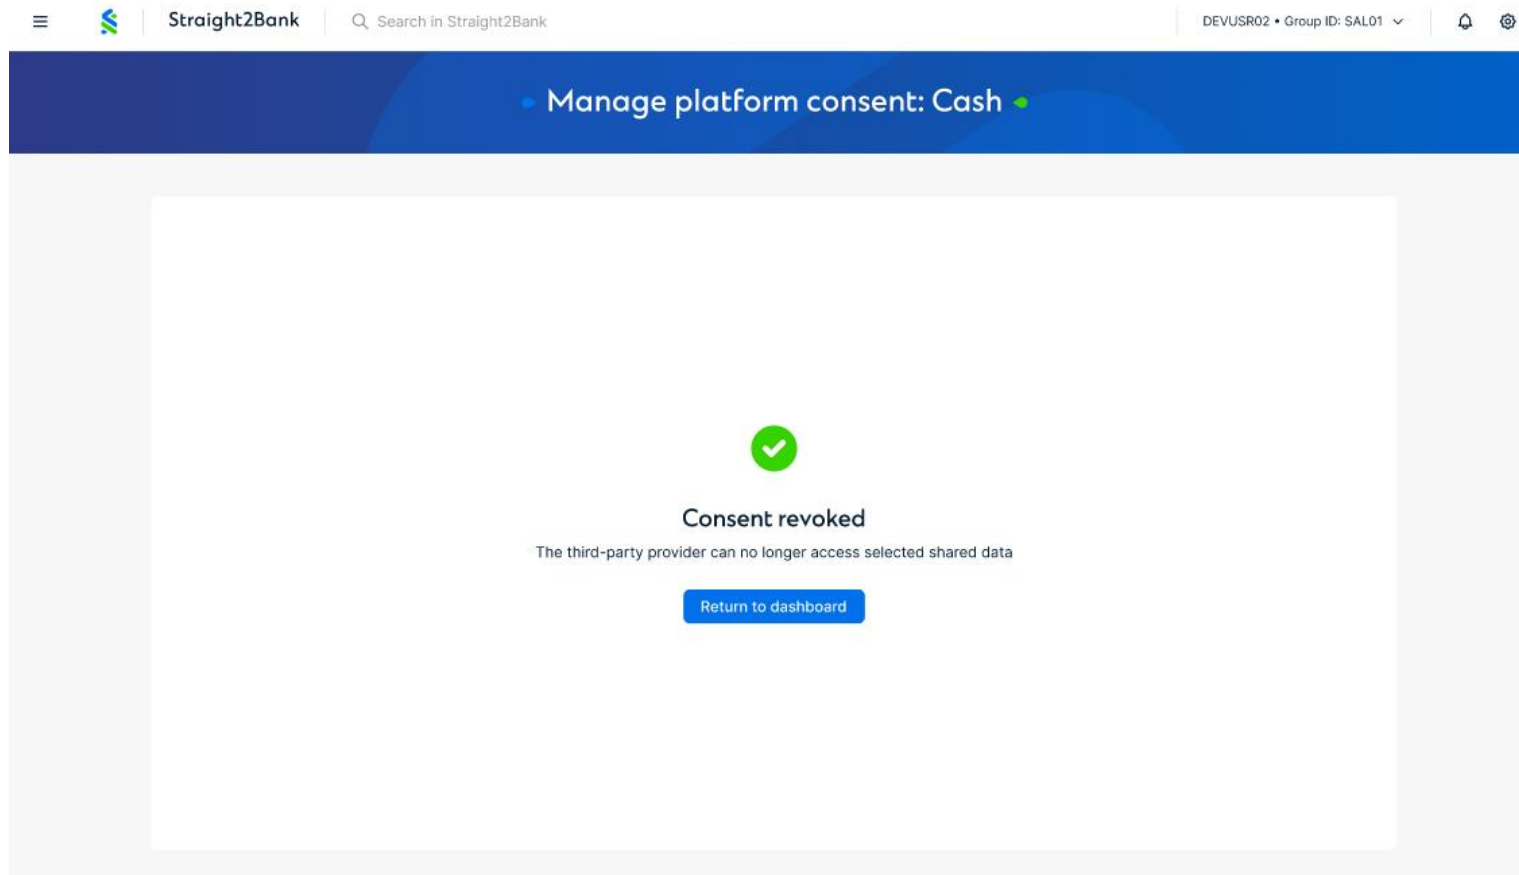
Straight2Bank

Search in Straight2Bank

DEVUSR02 • Group ID: SAL01

Manage platform consent: Cash

Consent revoked

The third-party provider can no longer access selected shared data

Return to dashboard